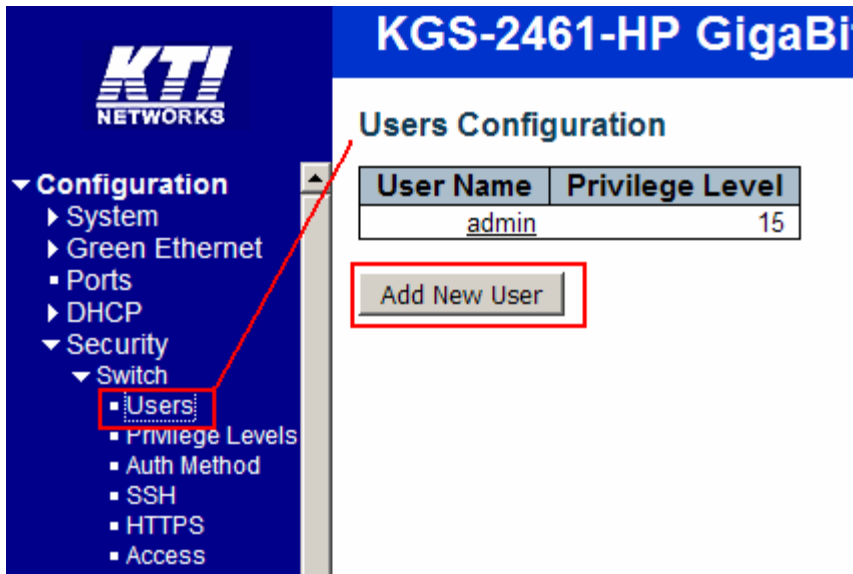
KTI
NETWORKS

Configuration
System
Green Ethernet
Ports
DHCP
Security
Switch
Users
Privilege Levels
Auth Method
SSH
HTTPS
Access

KGS-2461-HP GigaBi

Users Configuration

| User Name | Privilege Level |
|---|---|
| admin | 15 |

Add New User